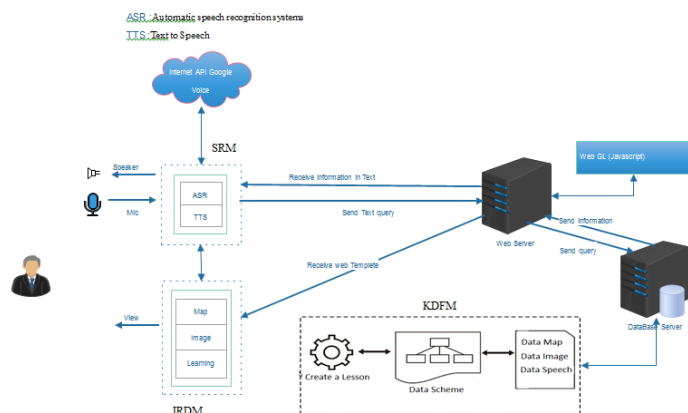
ASR: Automatic speech recognition systems

TTS: Text to Speech

Internet API Google Voice

SRM

Speaker

Mic

ASR

TTS

Receive information in Text

Send Text query

Web GL (Javascript)

Web Server

Send information

Send query

Receive web Template

DataBase Server

View

Map

Image

Learning

KDFM

Create a Lesson

Data Scheme

Data Map
Data Image
Data Speech

IRDM